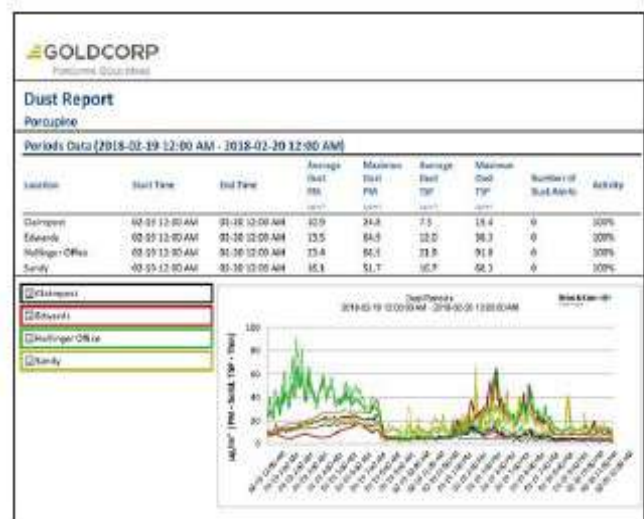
GOLDCORP
Porcupine Gold Mines

Dust Report
Porcupine

Periods Data (2018-02-19 12:00 AM - 2018-02-20 12:00 AM)

| Location | Start Time | End Time | Average Dust PM | Maximum Dust PM | Average Dust TSP | Maximum Dust TSP | Number of Dust Alerts | Activity |
|---|---|---|---|---|---|---|---|---|
| Dalmpost | 02-19 12:00 AM | 02-20 12:00 AM | 10.9 | 24.8 | 7.5 | 19.4 | 0 | 100% |
| Edwards | 02-19 12:00 AM | 02-20 12:00 AM | 13.5 | 84.5 | 12.0 | 38.3 | 0 | 100% |
| Hollinger Office | 02-19 12:00 AM | 02-20 12:00 AM | 15.4 | 84.1 | 21.8 | 91.9 | 0 | 100% |
| Sandy | 02-19 12:00 AM | 02-20 12:00 AM | 16.1 | 51.7 | 10.9 | 68.3 | 0 | 100% |

Dalmpost
Edwards
Hollinger Office
Sandy

Dust Density
2018-02-19 12:00:00 AM - 2018-02-20 12:00:00 AM

100
80
60
40
20
0
ug/m³ (PM - Solid, TSP - Thin)